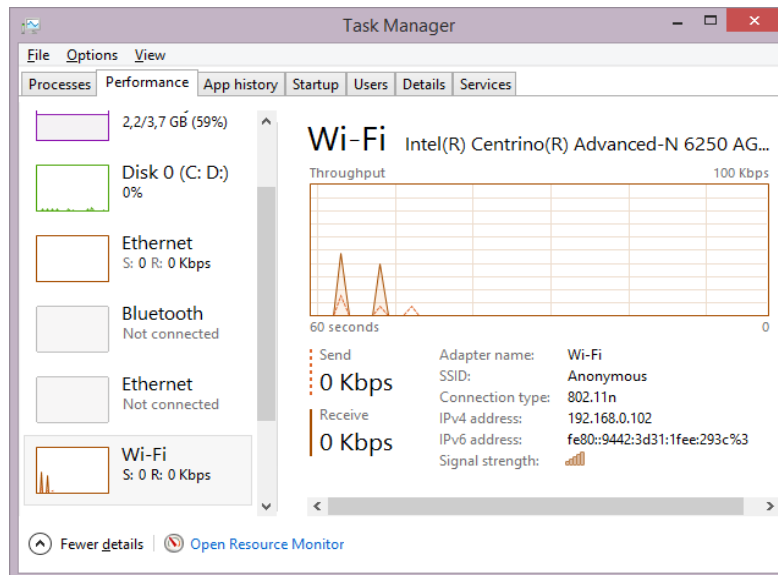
Task Manager

File Options View

Processes Performance App history Startup Users Details Services

2,2/3,7 GB (59%)

Disk 0 (C: D:)
0%

Ethernet
S: 0 R: 0 Kbps

Bluetooth
Not connected

Ethernet
Not connected

Wi-Fi
S: 0 R: 0 Kbps

Wi-Fi Intel(R) Centrino(R) Advanced-N 6250 AG...

Throughput 100 Kbps

60 seconds 0

Send
0 Kbps

Receive
0 Kbps

| Adapter name: | Wi-Fi |
|---|---|
| SSID: | Anonymous |
| Connection type: | 802.11n |
| IPv4 address: | 192.168.0.102 |
| IPv6 address: | fe80::9442:3d31:1fee:293c%3 |
| Signal strength: | |

Fewer details | Open Resource Monitor